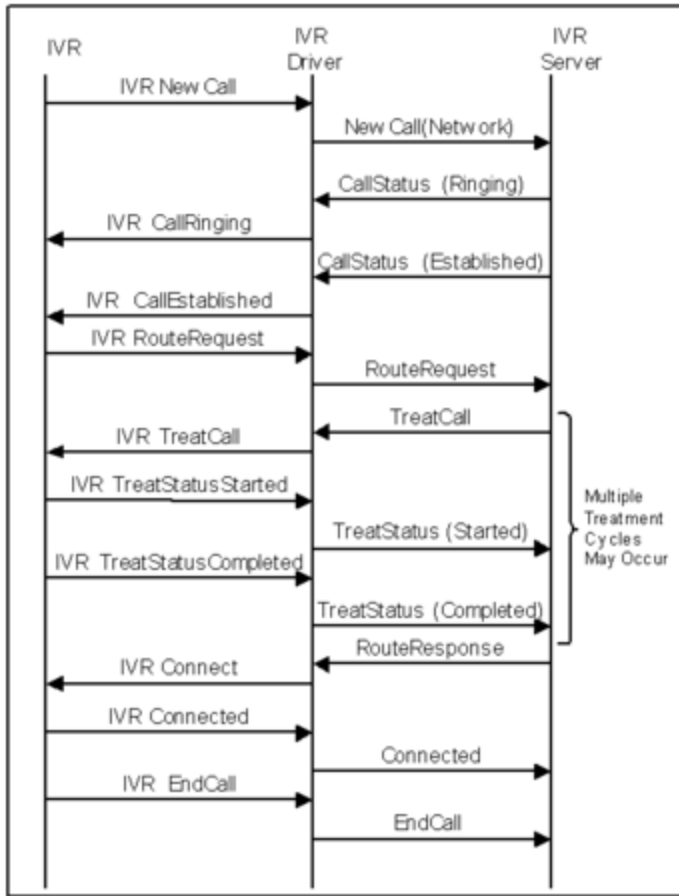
IVR

IVR Driver

IVR Server

IVR New Call

New Call(Network)

CallStatus (Ringing)

IVR CallRinging

CallStatus (Established)

IVR CallEstablished

IVR RouteRequest

RouteRequest

TreatCall

IVR TreatCall

IVR TreatStatusStarted

Multiple Treatment Cycles May Occur

TreatStatus (Started)

IVR TreatStatusCompleted

TreatStatus (Completed)

RouteResponse

IVR Connect

IVR Connected

Connected

IVR EndCall

EndCall